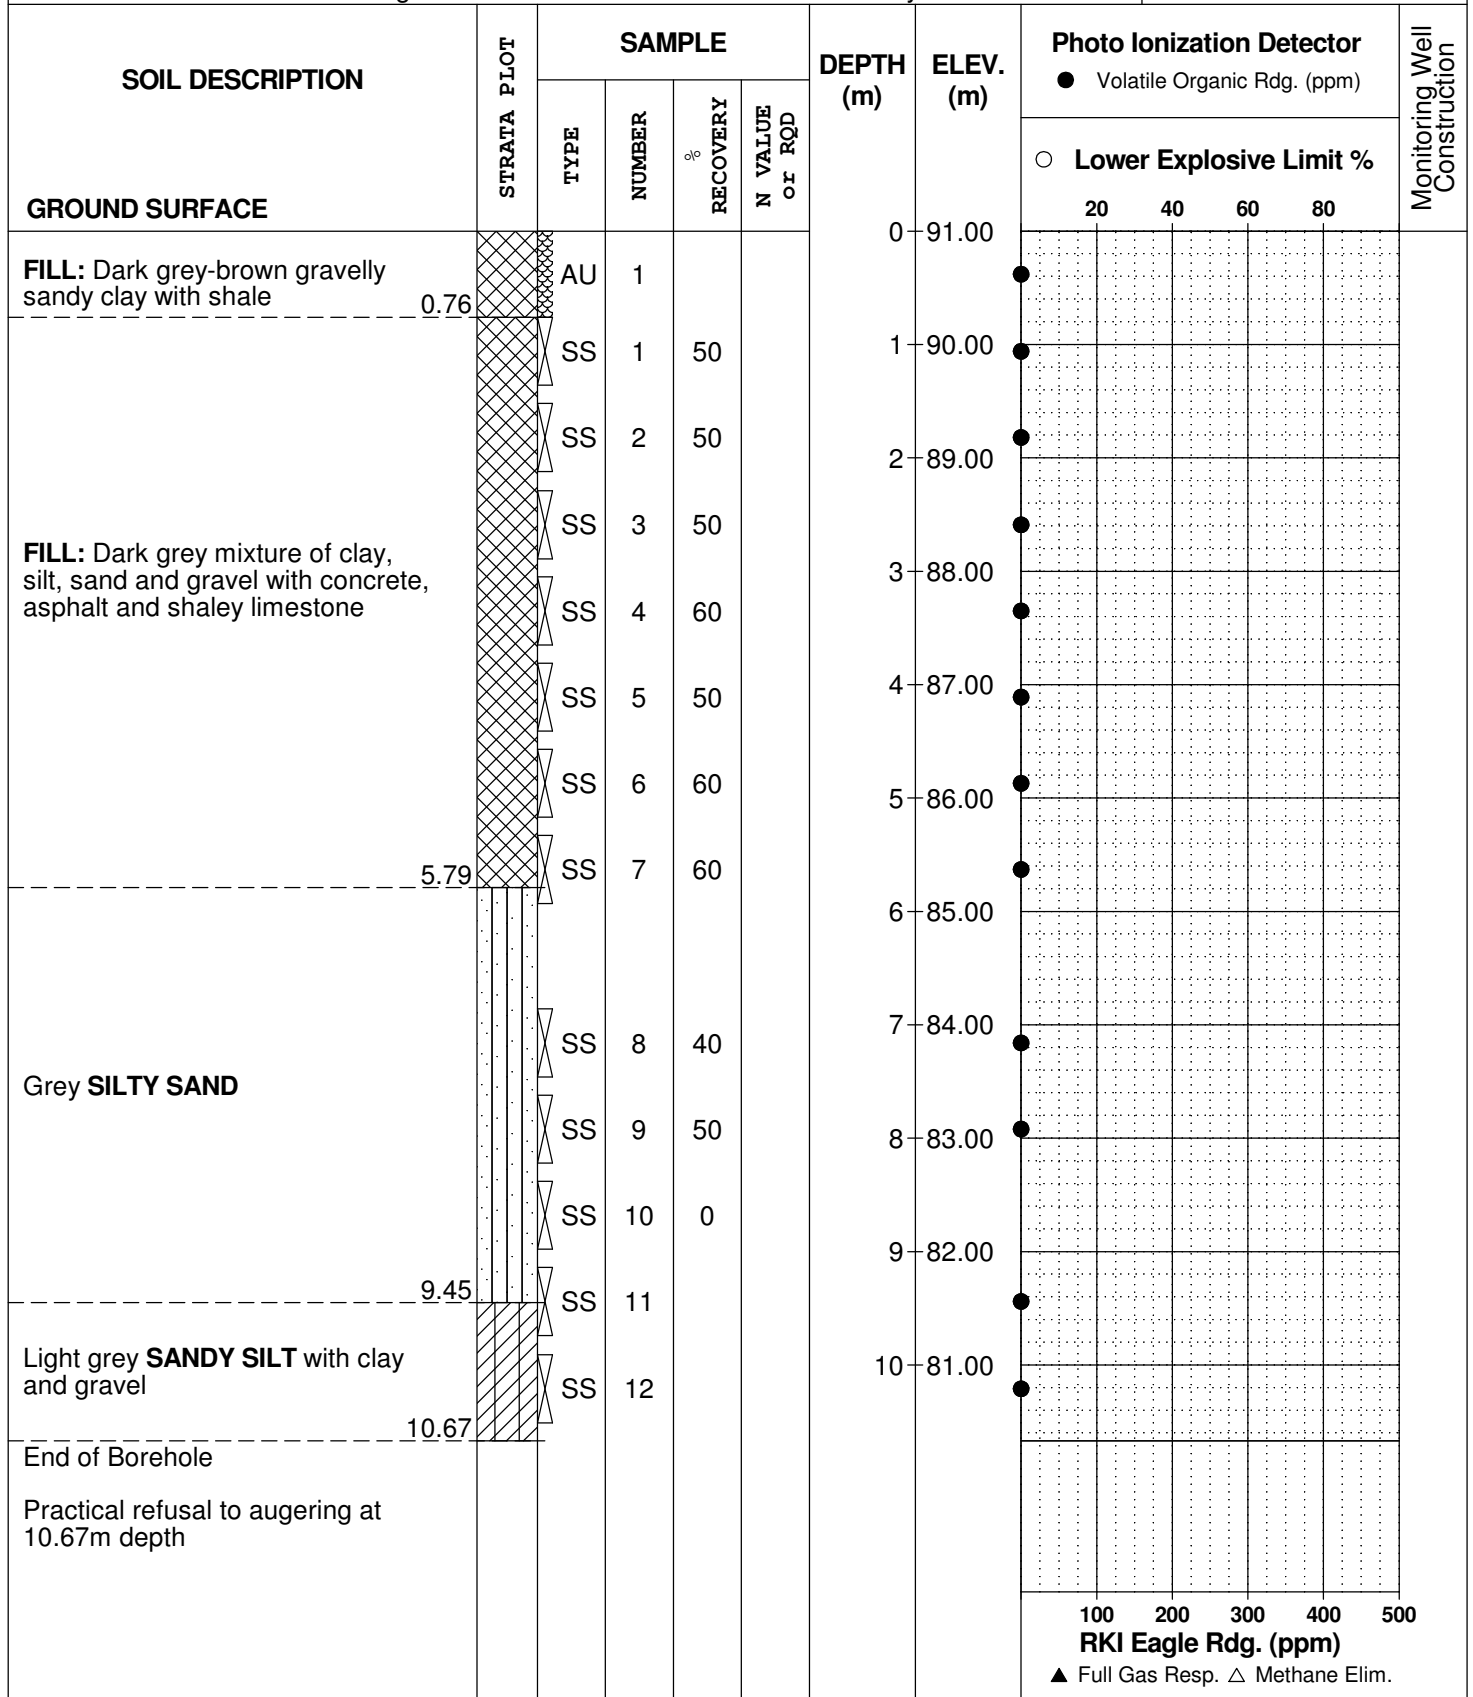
| SOIL DESCRIPTION | STRATA PLOT | SAMPLE TYPE | NUMBER | % RECOVERY | N VALUE or RQD | DEPTH (m) | ELEV. (m) |
|---|---|---|---|---|---|---|---|
| GROUND SURFACE | | | | | | 0 | 91.00 |
| **FILL:** Dark grey-brown gravelly sandy clay with shale 0.76 | | AU | 1 | | | | |
| | | SS | 1 | 50 | | 1 | 90.00 |
| | | SS | 2 | 50 | | 2 | 89.00 |
| **FILL:** Dark grey mixture of clay, silt, sand and gravel with concrete, asphalt and shaley limestone | | SS | 3 | 50 | | 3 | 88.00 |
| | | SS | 4 | 60 | | 4 | 87.00 |
| | | SS | 5 | 50 | | 5 | 86.00 |
| 5.79 | | SS | 6 | 60 | | 6 | 85.00 |
| | | SS | 7 | 60 | | 7 | 84.00 |
| Grey **SILTY SAND** | | SS | 8 | 40 | | 8 | 83.00 |
| | | SS | 9 | 50 | | 9 | 82.00 |
| 9.45 | | SS | 10 | 0 | | 10 | 81.00 |
| Light grey **SANDY SILT** with clay and gravel 10.67 | | SS | 11 | | | | |
| | | SS | 12 | | | | |
| End of Borehole | | | | | | | |
| Practical refusal to augering at 10.67m depth | | | | | | | |

**Photo Ionization Detector**
● Volatile Organic Rdg. (ppm)

○ **Lower Explosive Limit %**
20 40 60 80

Monitoring Well Construction

100 200 300 400 500
**RKI Eagle Rdg. (ppm)**
▲ Full Gas Resp. △ Methane Elim.